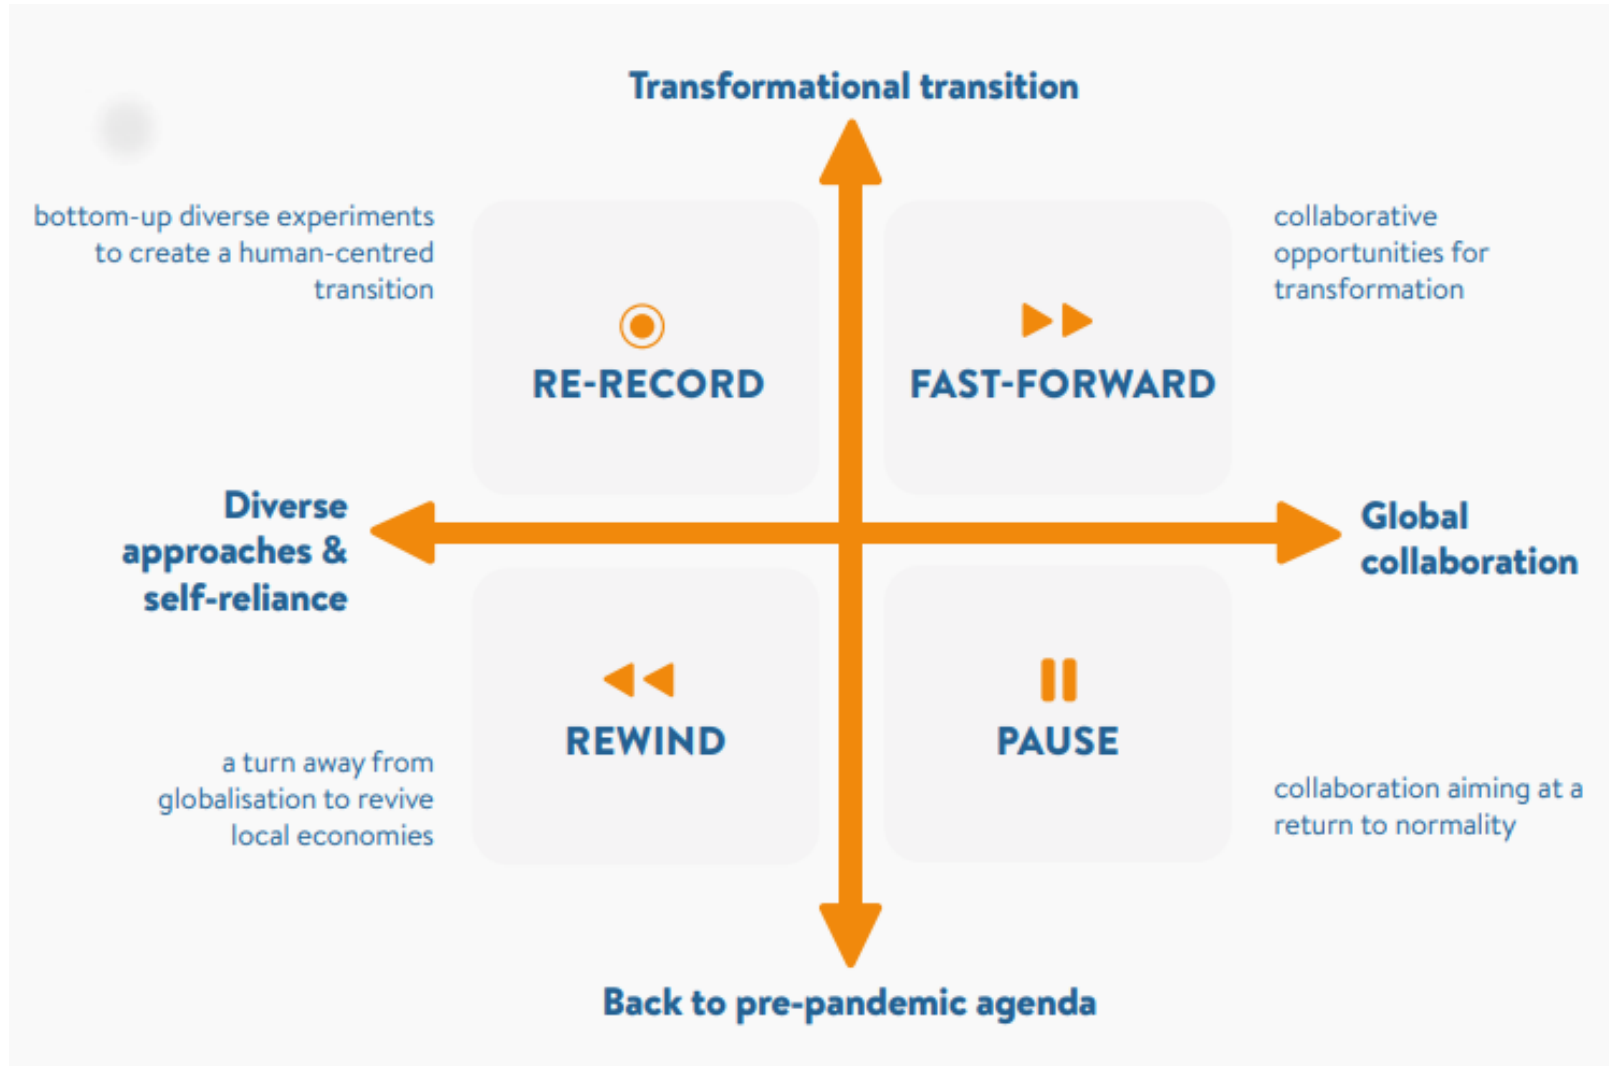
Transformational transition

bottom-up diverse experiments to create a human-centred transition

RE-RECORD

FAST-FORWARD

collaborative opportunities for transformation

Diverse approaches & self-reliance

Global collaboration

REWIND

PAUSE

a turn away from globalisation to revive local economies

collaboration aiming at a return to normality

Back to pre-pandemic agenda